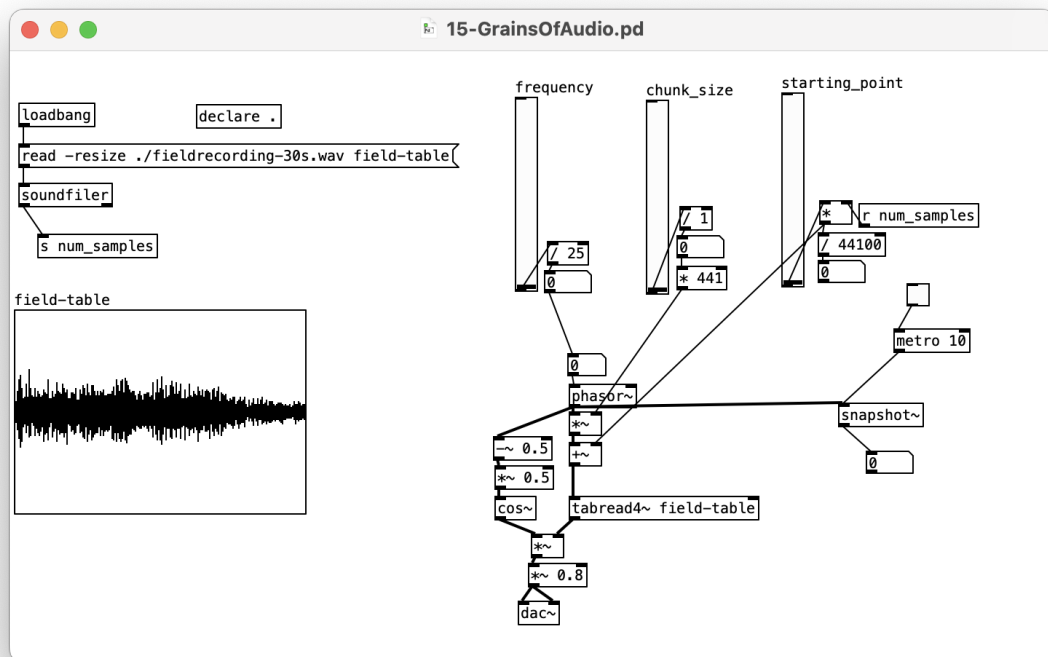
15-GrainsOfAudio.pd

loadbang

declare .

read -resize ./fieldrecording-30s.wav field-table

soundfiler

s num_samples

field-table

frequency

/ 25

0

chunk_size

/ 1

0

* 441

starting_point

*

r num_samples

/ 44100

0

metro 10

0

phasor~

*~

+~

snapshot~

0

-~ 0.5

*~ 0.5

cos~

tabread4~ field-table

*~

*~ 0.8

dac~